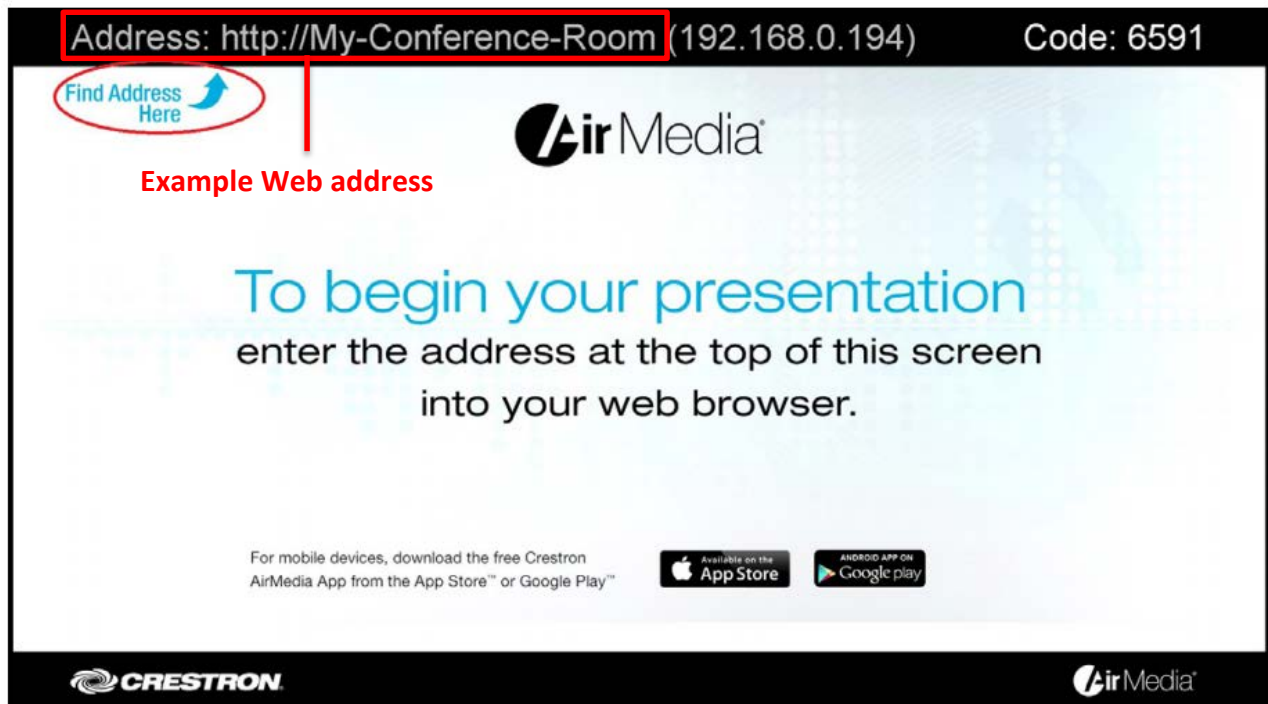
Address: http://My-Conference-Room (192.168.0.194) Code: 6591

Find Address Here

AirMedia

Example Web address

To begin your presentation
enter the address at the top of this screen into your web browser.

For mobile devices, download the free Crestron AirMedia App from the App Store™ or Google Play™

Available on the App Store

ANDROID APP ON Google play

CRESTRON.

AirMedia